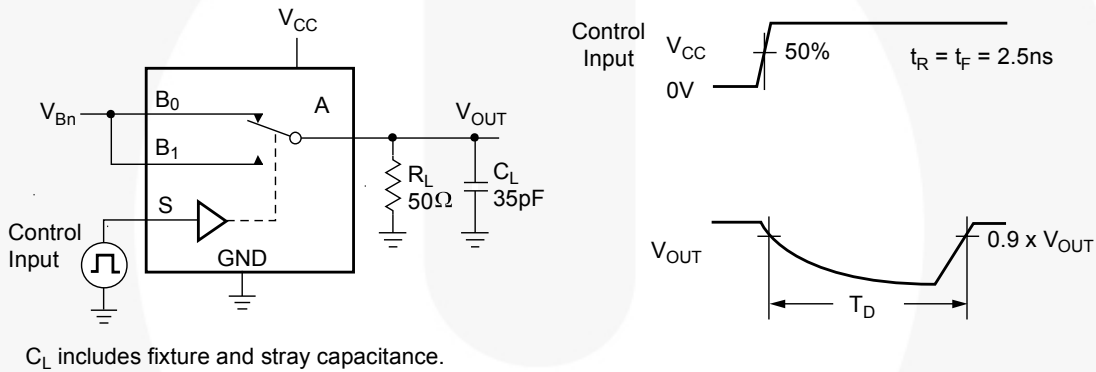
$V_{CC}$

$V_{Bn}$

$B_0$

A

$V_{OUT}$

$B_1$

$R_L$
$50\Omega$

$C_L$
35pF

S

Control Input

GND

Control Input

$V_{CC}$

50%

$t_R = t_F = 2.5ns$

0V

$V_{OUT}$

0.9 x $V_{OUT}$

$T_D$

$C_L$ includes fixture and stray capacitance.